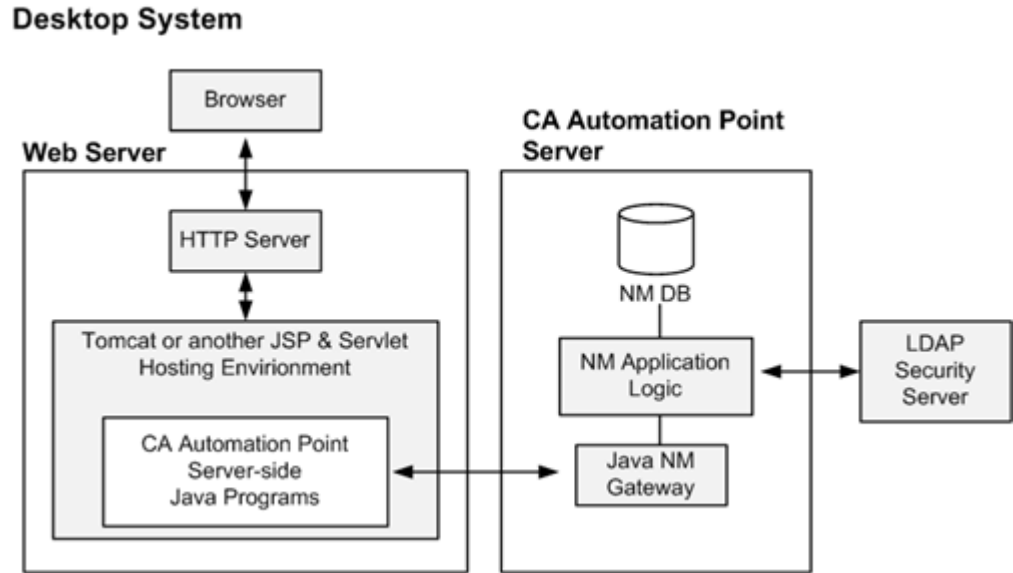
Desktop System

Browser

Web Server

HTTP Server

Tomcat or another JSP & Servlet Hosting Enviriionment

CA Automation Point Server-side Java Programs

CA Automation Point Server

NM DB

NM Application Logic

Java NM Gateway

LDAP Security Server